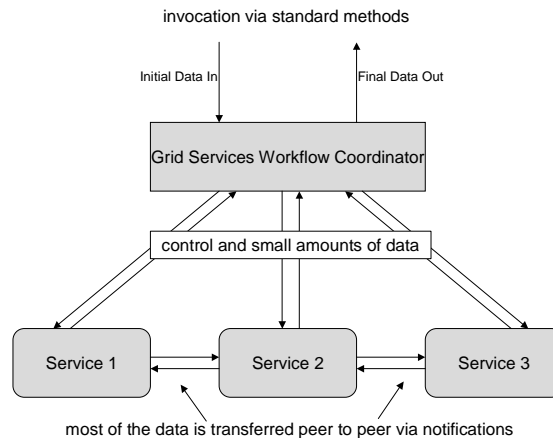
invocation via standard methods

Initial Data In

Final Data Out

Grid Services Workflow Coordinator

control and small amounts of data

Service 1

Service 2

Service 3

most of the data is transferred peer to peer via notifications